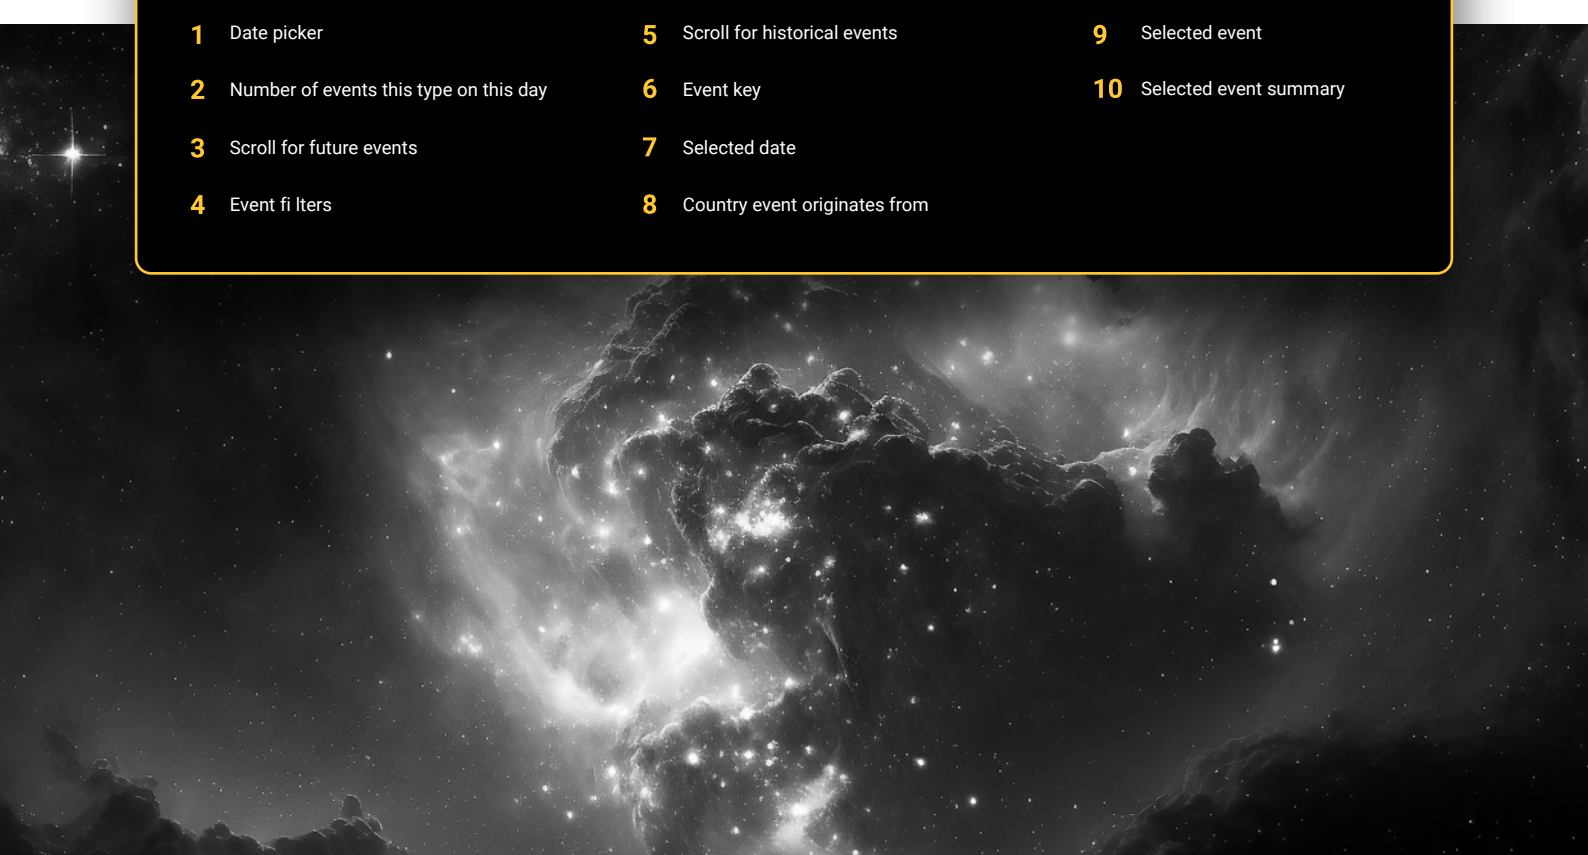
1 Date picker

2 Number of events this type on this day

3 Scroll for future events

4 Event fi lters

5 Scroll for historical events

6 Event key

7 Selected date

8 Country event originates from

9 Selected event

10 Selected event summary